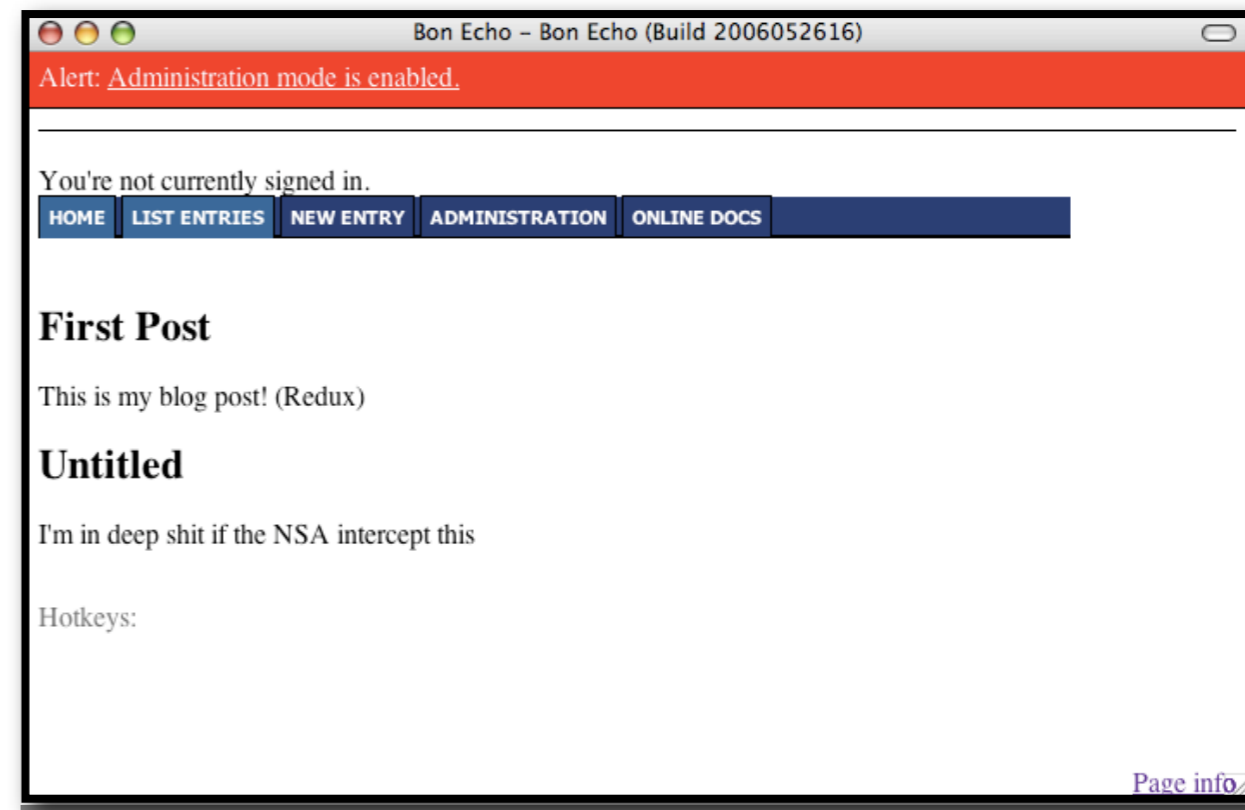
Bon Echo – Bon Echo (Build 2006052616)

Alert: Administration mode is enabled.

You're not currently signed in.

HOME LIST ENTRIES NEW ENTRY ADMINISTRATION ONLINE DOCS

First Post

This is my blog post! (Redux)

Untitled

I'm in deep shit if the NSA intercept this

Hotkeys:

Page info